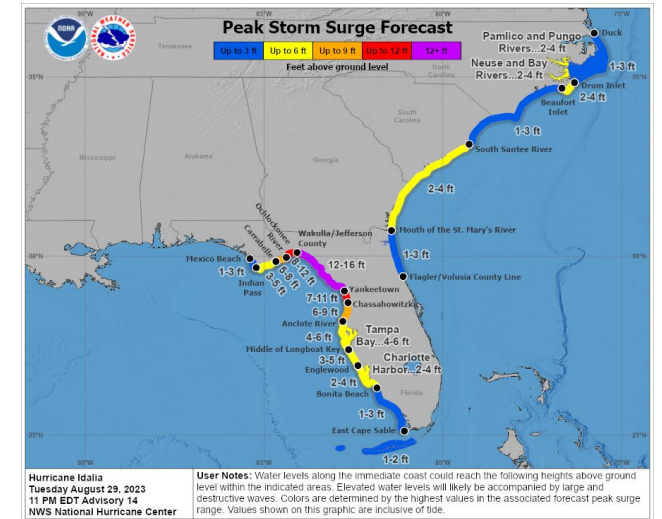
Peak Storm Surge Forecast

Up to 3 ft | Up to 6 ft | Up to 9 ft | Up to 12 ft | 12+ ft

Feet above ground level

NOAA
NATIONAL WEATHER SERVICE

90°W 85°W 80°W 75°W

Tennessee
North Carolina
South Carolina
Mississippi
Alabama
Georgia
Florida

35°N
30°N
25°N

Pamlico and Pungo Rivers...2-4 ft
Duck
1-3 ft
Neuse and Bay Rivers...2-4 ft
Drum Inlet
Beaufort Inlet
2-4 ft
1-3 ft
South Santee River
2-4 ft
Mouth of the St. Mary's River
1-3 ft
Flagler/Volusia County Line
Ochlockonee River
Carrabelle
Wakulla/Jefferson County
Mexico Beach
1-3 ft
Indian Pass
3-5 ft
5-8 ft
8-12 ft
12-16 ft
Yankeetown
7-11 ft
Chassahowitzka
6-9 ft
Anclote River
4-6 ft
Tampa Bay...4-6 ft
Middle of Longboat Key
3-5 ft
Englewood
Charlotte Harbor...2-4 ft
2-4 ft
Bonita Beach
1-3 ft
East Cape Sable
1-2 ft

Hurricane Idalia
Tuesday August 29, 2023
11 PM EDT Advisory 14
NWS National Hurricane Center

User Notes: Water levels along the immediate coast could reach the following heights above ground level within the indicated areas. Elevated water levels will likely be accompanied by large and destructive waves. Colors are determined by the highest values in the associated forecast peak surge range. Values shown on this graphic are inclusive of tide.